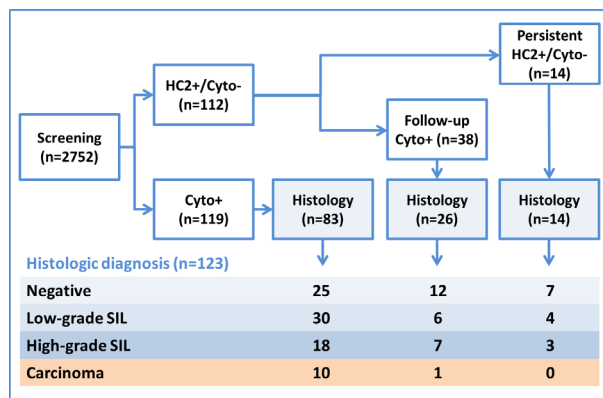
Persistent HC2+/Cyto- (n=14)

HC2+/Cyto- (n=112)

Follow-up Cyto+ (n=38)

Screening (n=2752)

Cyto+ (n=119)

Histology (n=83)

Histology (n=26)

Histology (n=14)

Histologic diagnosis (n=123)

| | | | |
|---|---|---|---|
| Negative | 25 | 12 | 7 |
| Low-grade SIL | 30 | 6 | 4 |
| High-grade SIL | 18 | 7 | 3 |
| Carcinoma | 10 | 1 | 0 |